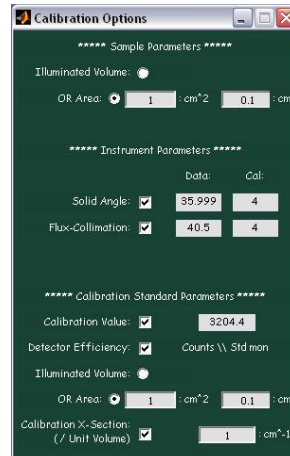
Calibration Options

***** Sample Parameters *****

Illuminated Volume:

OR Area: 1 : cm^2 0.1 : cm

***** Instrument Parameters *****

Data: Cal:

Solid Angle: 35.999 4

Flux-Collimation: 40.5 4

***** Calibration Standard Parameters *****

Calibration Value: 3204.4

Detector Efficiency: Counts \\ Std mon

Illuminated Volume:

OR Area: 1 : cm^2 0.1 : cm

Calibration X-Section: (/ Unit Volume) 1 : cm^-1